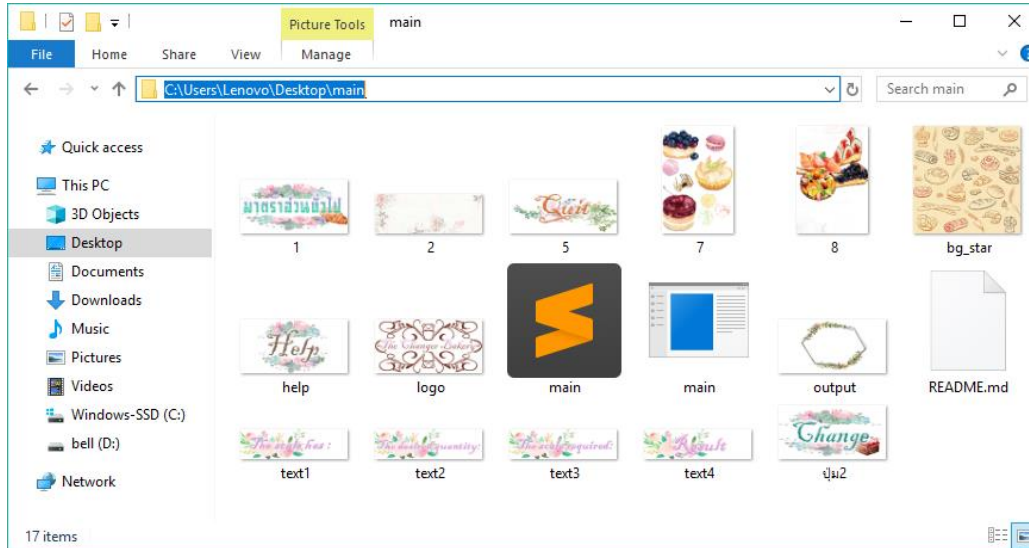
Picture Tools main

File Home Share View Manage

C:\Users\Lenovo\Desktop\main

Search main

Quick access
This PC
3D Objects
Desktop
Documents
Downloads
Music
Pictures
Videos
Windows-SSD (C:)
bell (D:)
Network

มาตราส่วนทั่วไป
1
2
Quit
5
7
8
bg_star
Help
help
The Change Baker
logo
main
main
output
README.md
text1
text2
text3
Result
text4
Change
ปุ่ม2

17 items